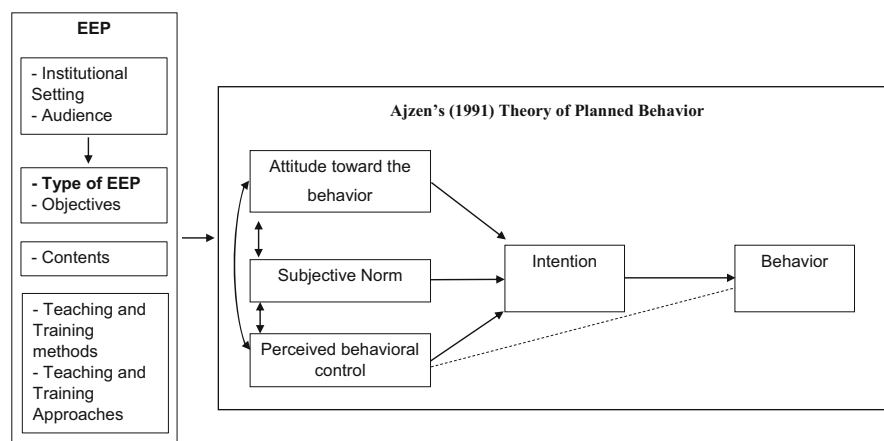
EEP

- Institutional Setting
- Audience

- Type of EEP
- Objectives

- Contents

- Teaching and Training methods
- Teaching and Training Approaches

Ajzen's (1991) Theory of Planned Behavior

Attitude toward the behavior

Subjective Norm

Perceived behavioral control

Intention

Behavior